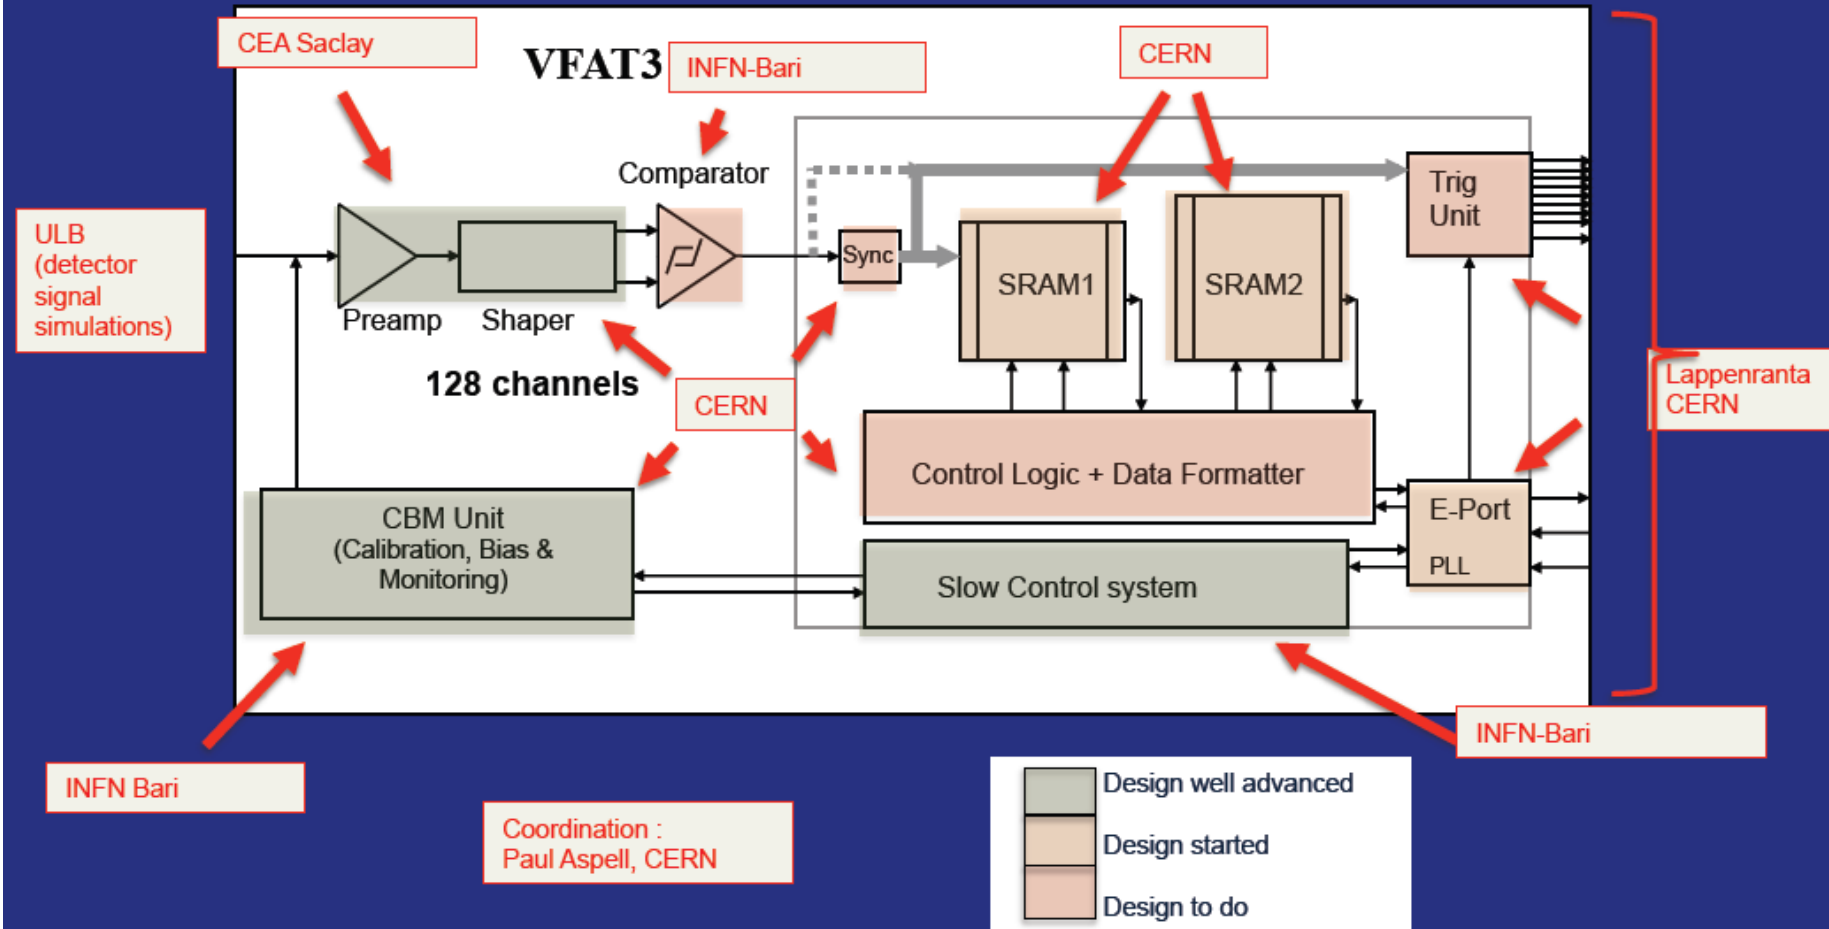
CEA Saclay

VFAT3

INFN-Bari

CERN

ULB (detector signal simulations)

Comparator

Sync

SRAM1

SRAM2

Trig Unit

Preamp

Shaper

128 channels

CERN

Lappenranta CERN

Control Logic + Data Formatter

E-Port

PLL

CBM Unit (Calibration, Bias & Monitoring)

Slow Control system

INFN-Bari

INFN Bari

Coordination : Paul Aspell, CERN

Design well advanced

Design started

Design to do